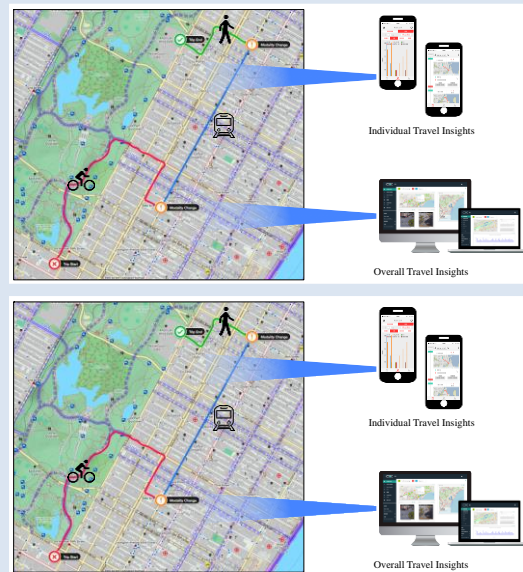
Trip Start
Modality Change
Modality Change
Trip End
Individual Travel Insights
Overall Travel Insights
Trip Start
Modality Change
Modality Change
Trip End
Individual Travel Insights
Overall Travel Insights